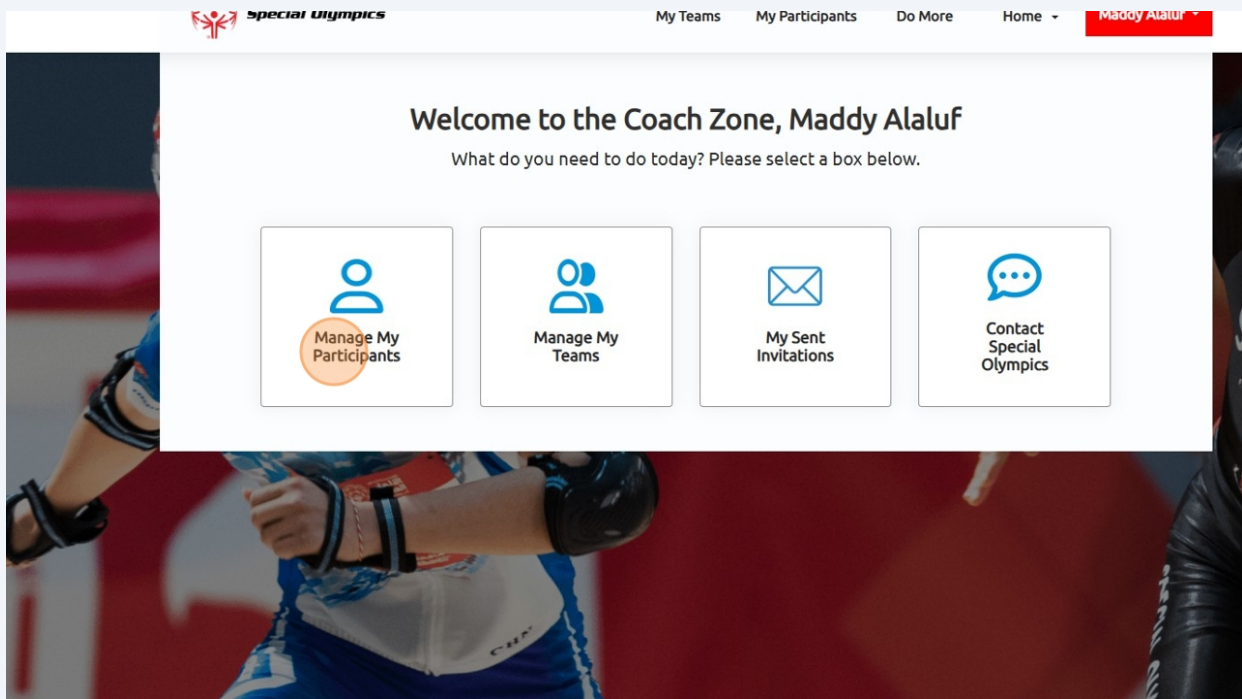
Special Olympics

My Teams My Participants Do More Home Maddy Alaluf

Welcome to the Coach Zone, Maddy Alaluf

What do you need to do today? Please select a box below.

Manage My Participants

Manage My Teams

My Sent Invitations

Contact Special Olympics